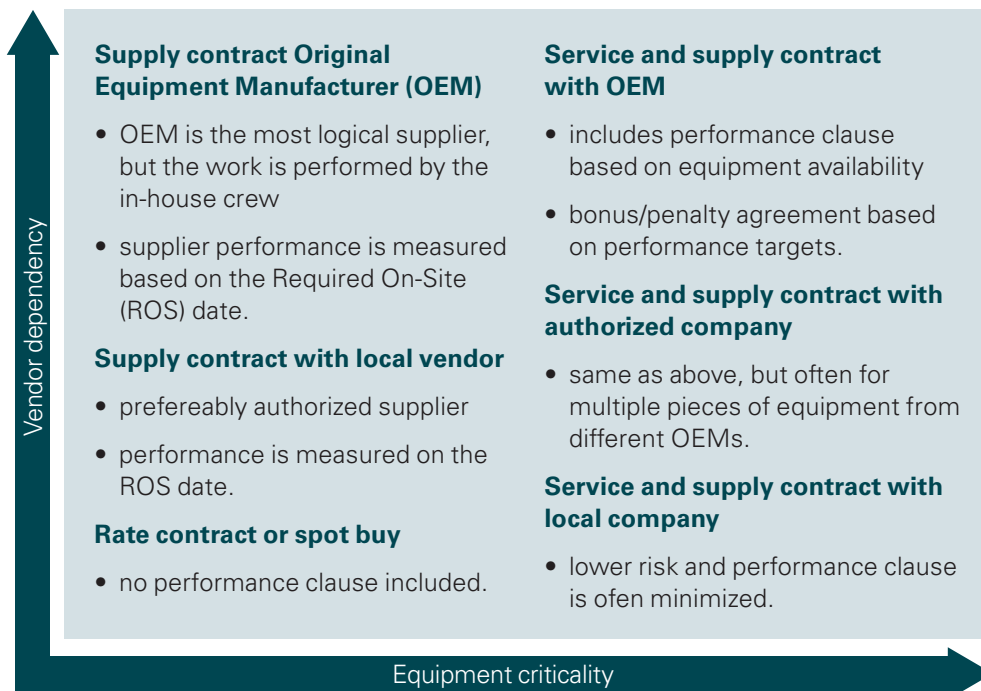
Vendor dependency

Supply contract Original Equipment Manufacturer (OEM)

• OEM is the most logical supplier, but the work is performed by the in-house crew

• supplier performance is measured based on the Required On-Site (ROS) date.

Supply contract with local vendor

• prefereably authorized supplier

• performance is measured on the ROS date.

Rate contract or spot buy

• no performance clause included.

Service and supply contract with OEM

• includes performance clause based on equipment availability

• bonus/penalty agreement based on performance targets.

Service and supply contract with authorized company

• same as above, but often for multiple pieces of equipment from different OEMs.

Service and supply contract with local company

• lower risk and performance clause is ofen minimized.

Equipment criticality